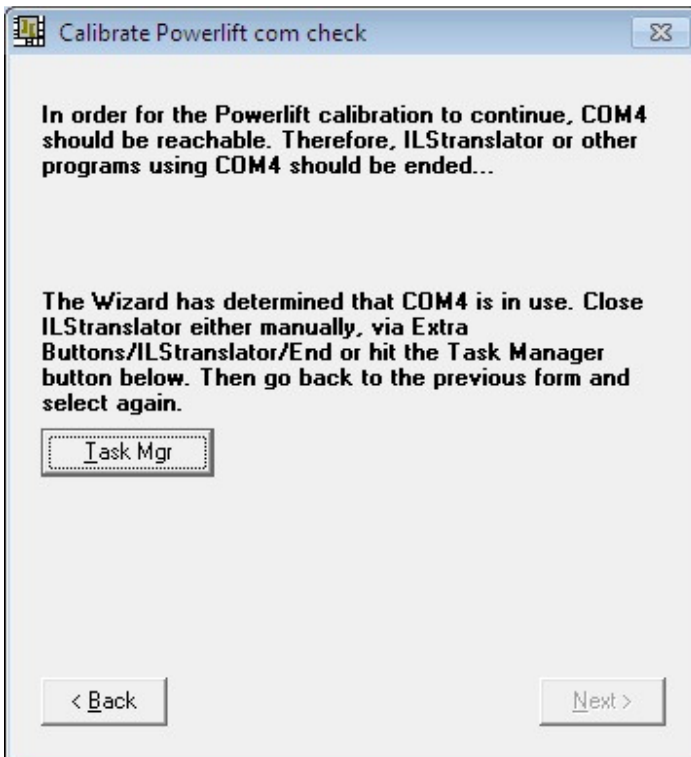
Calibrate Powerlift com check

In order for the Powerlift calibration to continue, COM4 should be reachable. Therefore, ILStranslator or other programs using COM4 should be ended...

The Wizard has determined that COM4 is in use. Close ILStranslator either manually, via Extra Buttons/ILStranslator/End or hit the Task Manager button below. Then go back to the previous form and select again.

Task Mgr

< Back

Next >